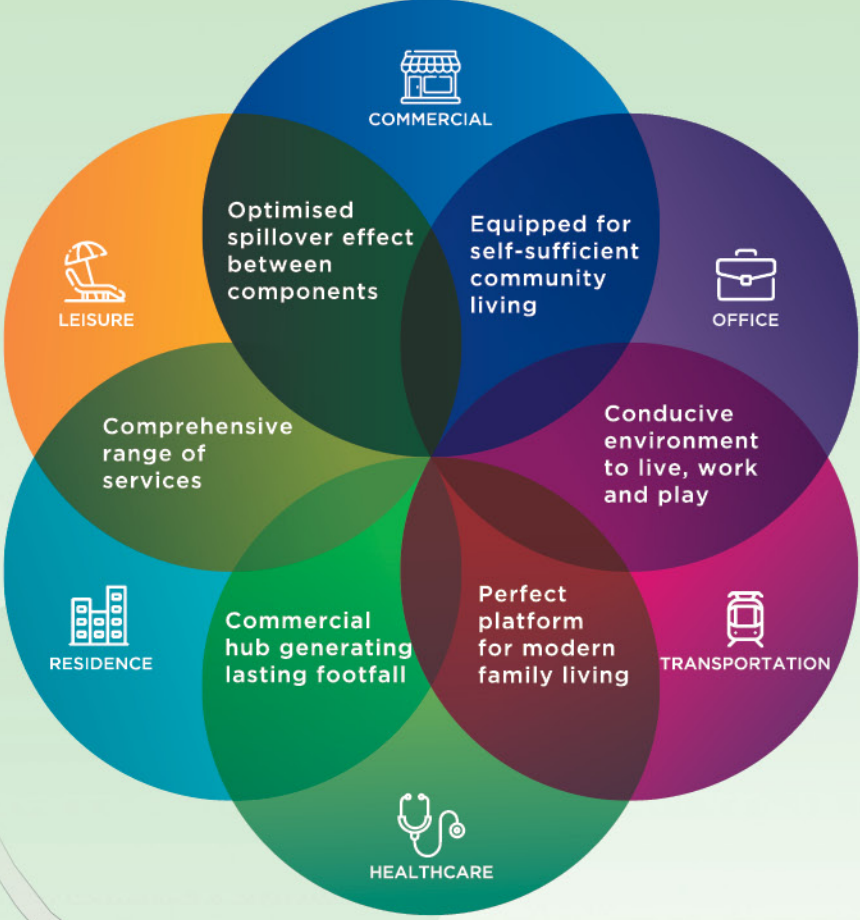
COMMERCIAL

LEISURE

Optimised spillover effect between components

Equipped for self-sufficient community living

OFFICE

Comprehensive range of services

Conducive environment to live, work and play

RESIDENCE

Commercial hub generating lasting footfall

Perfect platform for modern family living

TRANSPORTATION

HEALTHCARE